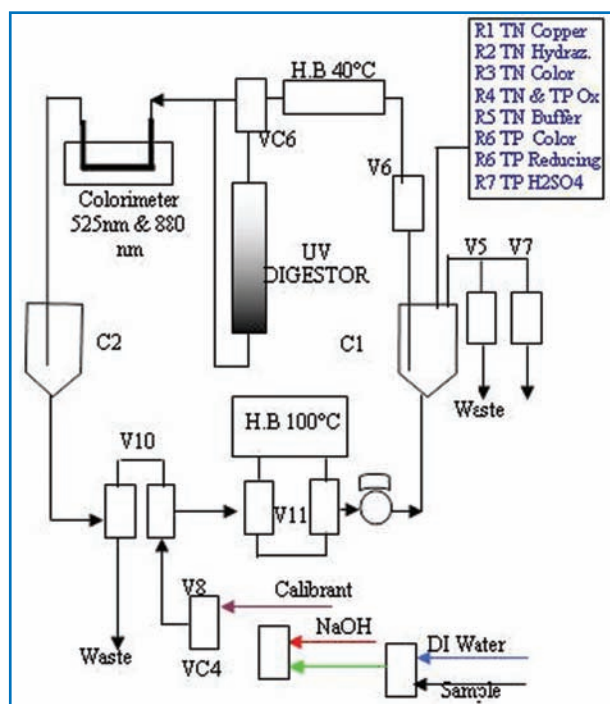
R1 TN Copper
R2 TN Hydraz.
R3 TN Color
R4 TN & TP Ox
R5 TN Buffer
R6 TP Color
R6 TP Reducing
R7 TP H2SO4

H.B 40°C

VC6

Colorimeter 525nm & 880 nm

UV DIGESTOR

V6

V5 V7

C2

C1

Waste

H.B 100°C

V10

V11

Waste

V8

VC4

Calibrant

NaOH

DI Water

Sample